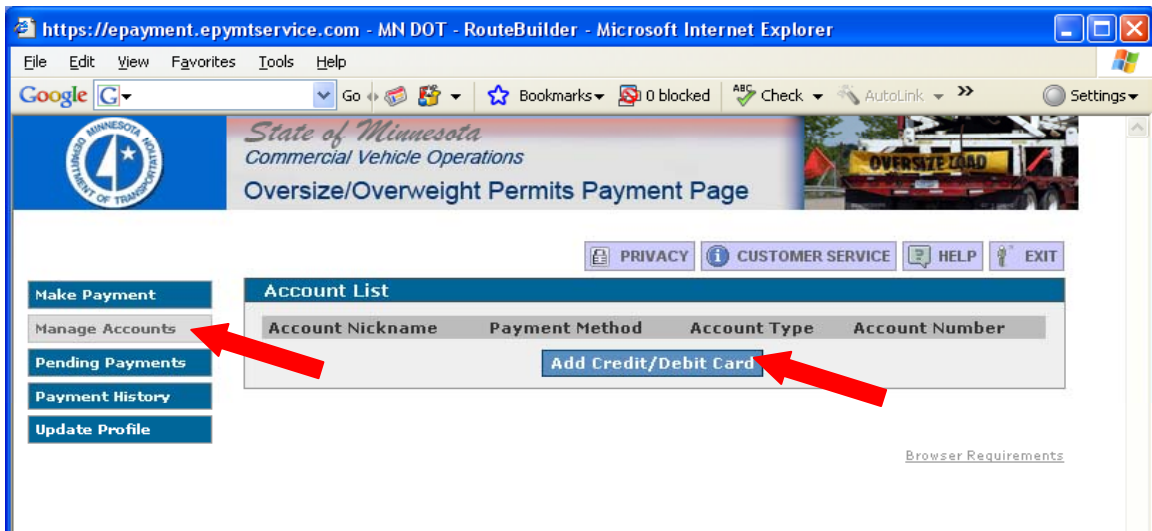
https://epayment.epymtservice.com - MN DOT - RouteBuilder - Microsoft Internet Explorer

File Edit View Favorites Tools Help

Google G Go Bookmarks 0 blocked Check AutoLink Settings

MINNESOTA DEPARTMENT OF TRANSPORTATION

State of Minnesota
Commercial Vehicle Operations
Oversize/Overweight Permits Payment Page

OVERSIZE LOAD

PRIVACY CUSTOMER SERVICE HELP EXIT

Make Payment
Manage Accounts
Pending Payments
Payment History
Update Profile

Account List

| Account Nickname | Payment Method | Account Type | Account Number |
|---|---|---|---|

Add Credit/Debit Card

Browser Requirements